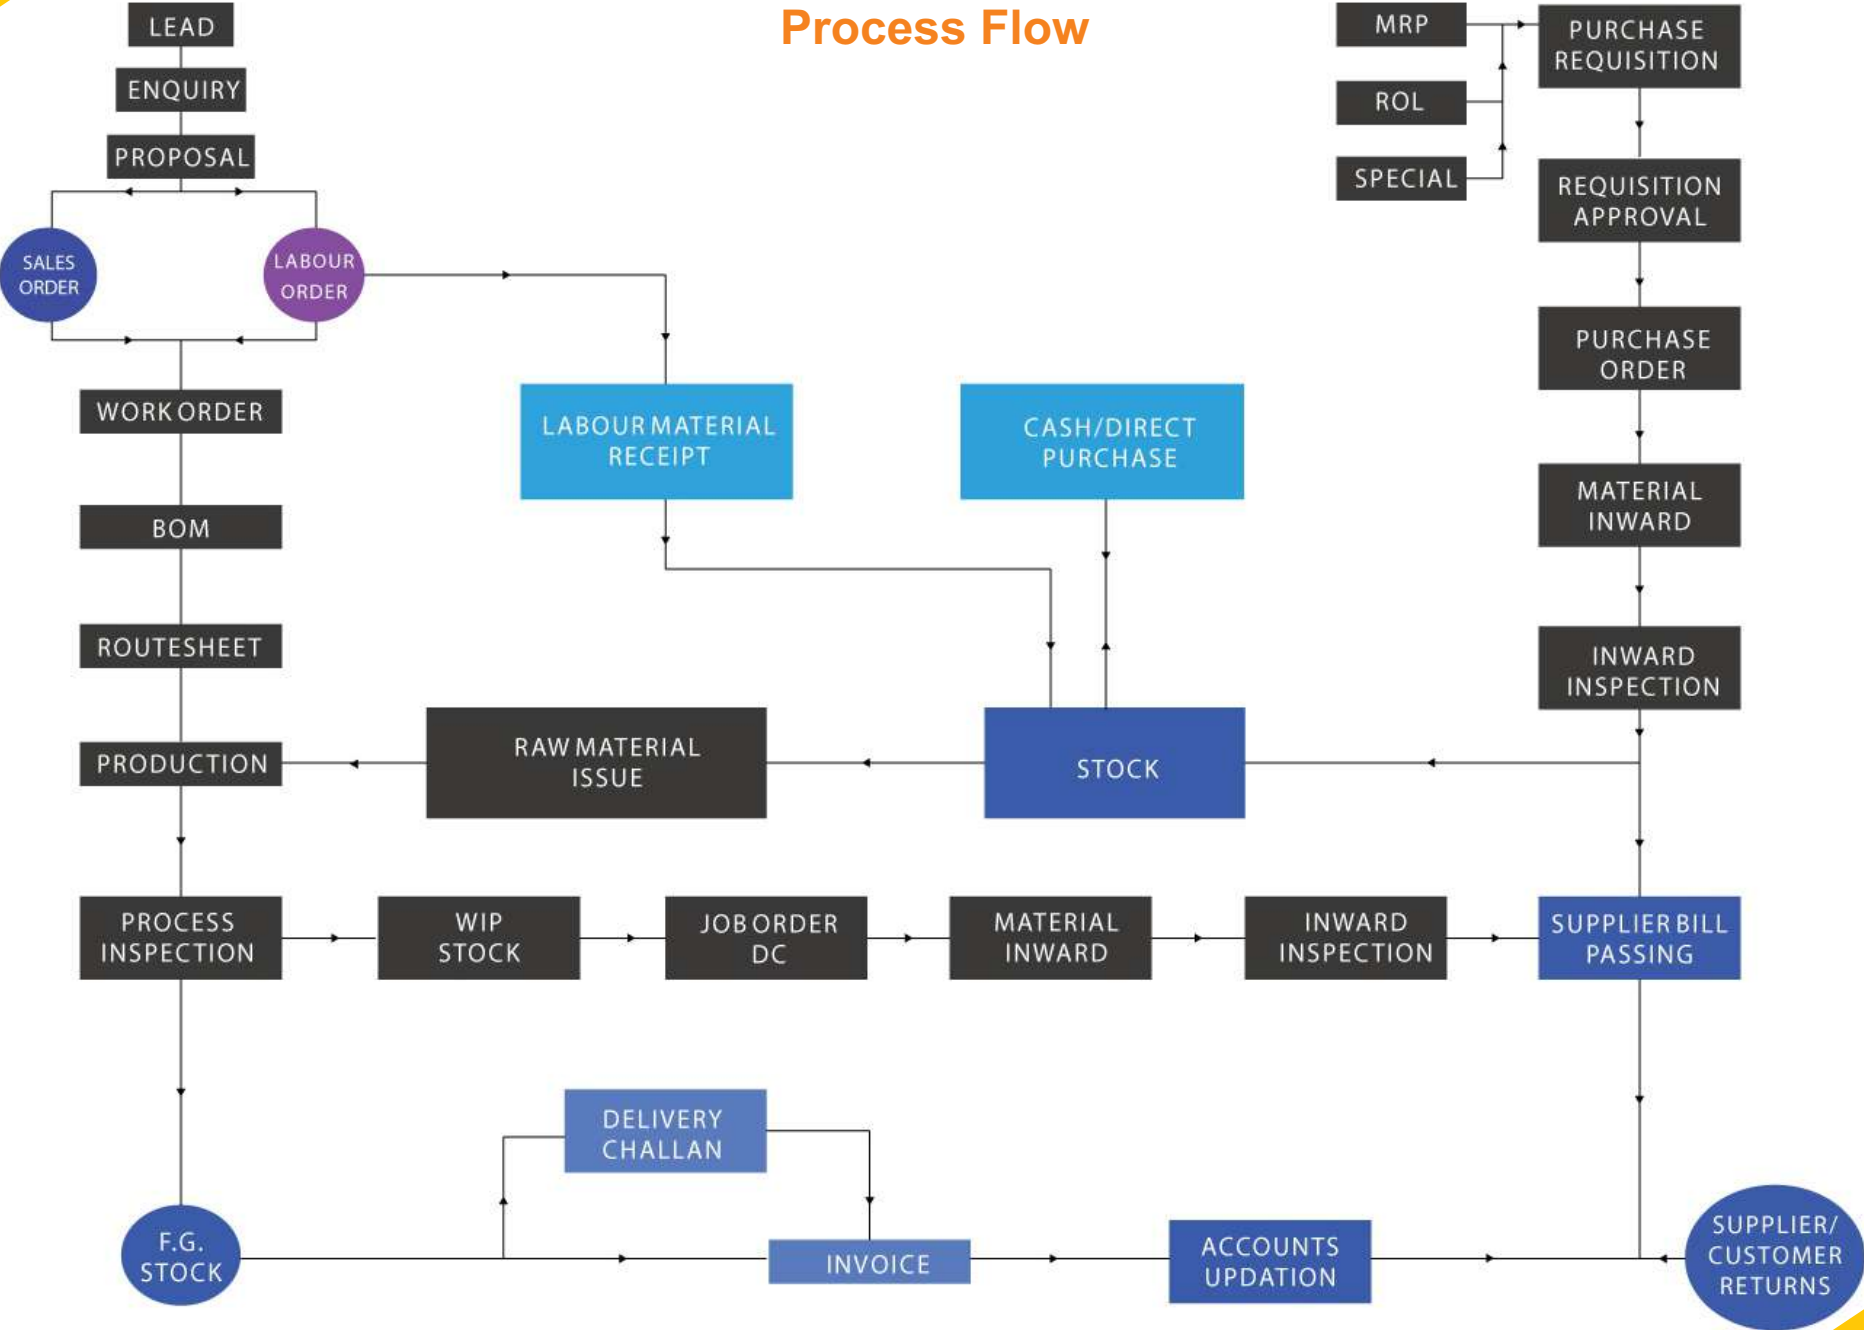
Process Flow

LEAD

ENQUIRY

PROPOSAL

SALES ORDER

LABOUR ORDER

WORK ORDER

BOM

ROUTESHEET

PRODUCTION

PROCESS INSPECTION

F.G. STOCK

LABOUR MATERIAL RECEIPT

CASH/DIRECT PURCHASE

RAW MATERIAL ISSUE

STOCK

MRP

ROL

SPECIAL

PURCHASE REQUISITION

REQUISITION APPROVAL

PURCHASE ORDER

MATERIAL INWARD

INWARD INSPECTION

WIP STOCK

JOB ORDER DC

MATERIAL INWARD

INWARD INSPECTION

SUPPLIER BILL PASSING

DELIVERY CHALLAN

INVOICE

ACCOUNTS UPDATION

SUPPLIER/ CUSTOMER RETURNS